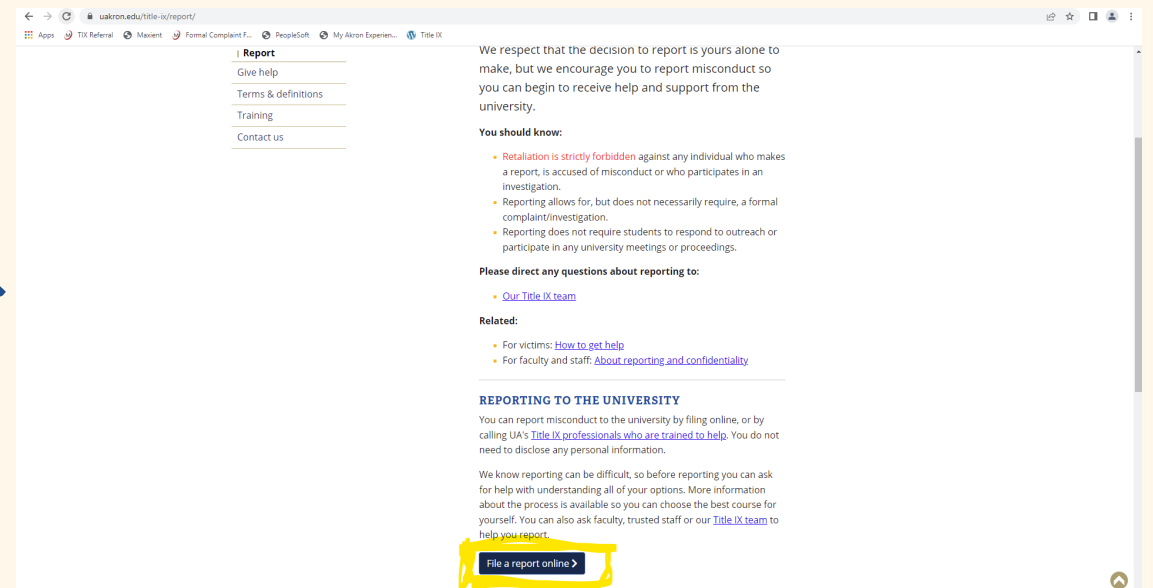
uakron.edu/title-ix/report/

Apps TIX Referral Maxient Formal Complaint F... PeopleSoft My Akron Experien... Title IX

Report
Give help
Terms & definitions
Training
Contact us

We respect that the decision to report is yours alone to make, but we encourage you to report misconduct so you can begin to receive help and support from the university.

You should know:

- Retaliation is strictly forbidden against any individual who makes a report, is accused of misconduct or who participates in an investigation.
- Reporting allows for, but does not necessarily require, a formal complaint/investigation.
- Reporting does not require students to respond to outreach or participate in any university meetings or proceedings.

Please direct any questions about reporting to:

- Our Title IX team

Related:

- For victims: How to get help
- For faculty and staff: About reporting and confidentiality

REPORTING TO THE UNIVERSITY

You can report misconduct to the university by filing online, or by calling UA's Title IX professionals who are trained to help. You do not need to disclose any personal information.

We know reporting can be difficult, so before reporting you can ask for help with understanding all of your options. More information about the process is available so you can choose the best course for yourself. You can also ask faculty, trusted staff or our Title IX team to help you report.

File a report online